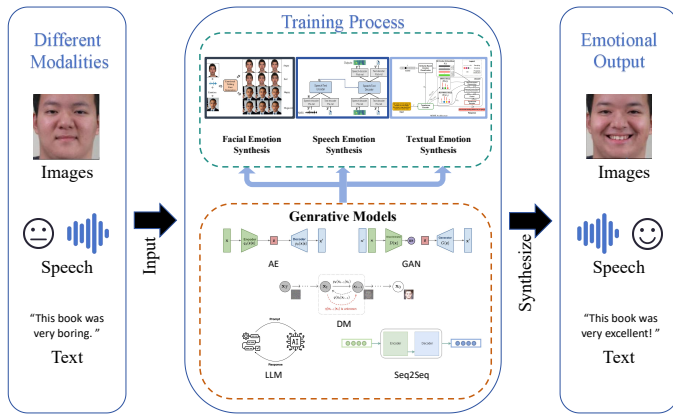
Different Modalities

Images

Speech

"This book was very boring. "

Text

Input

Training Process

Facial Emotion Synthesis

Speech Emotion Synthesis

Textual Emotion Synthesis

Genrative Models

AE

GAN

DM

LLM

Seq2Seq

Synthesize

Emotional Output

Images

Speech

"This book was very excellent! "

Text